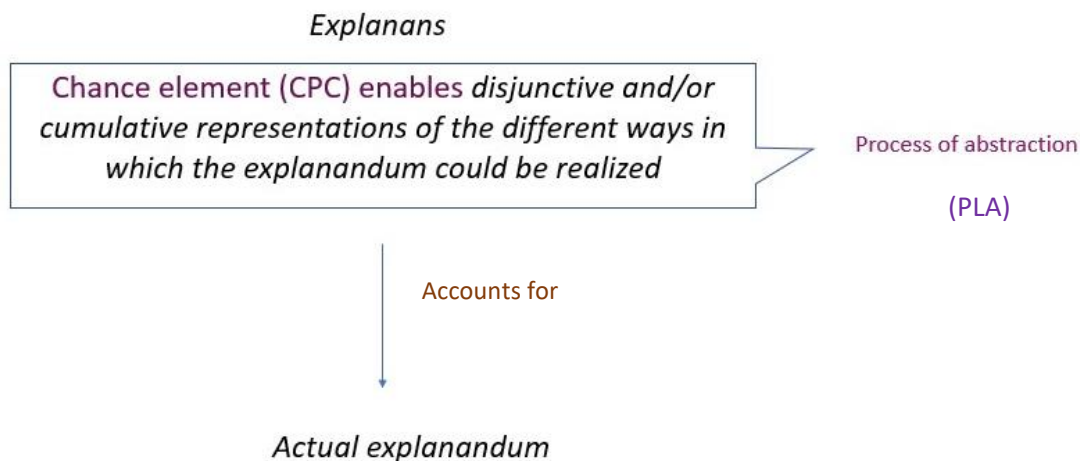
Explanans

Chance element (CPC) enables disjunctive and/or cumulative representations of the different ways in which the explanandum could be realized

Process of abstraction

(PLA)

Accounts for

Actual explanandum